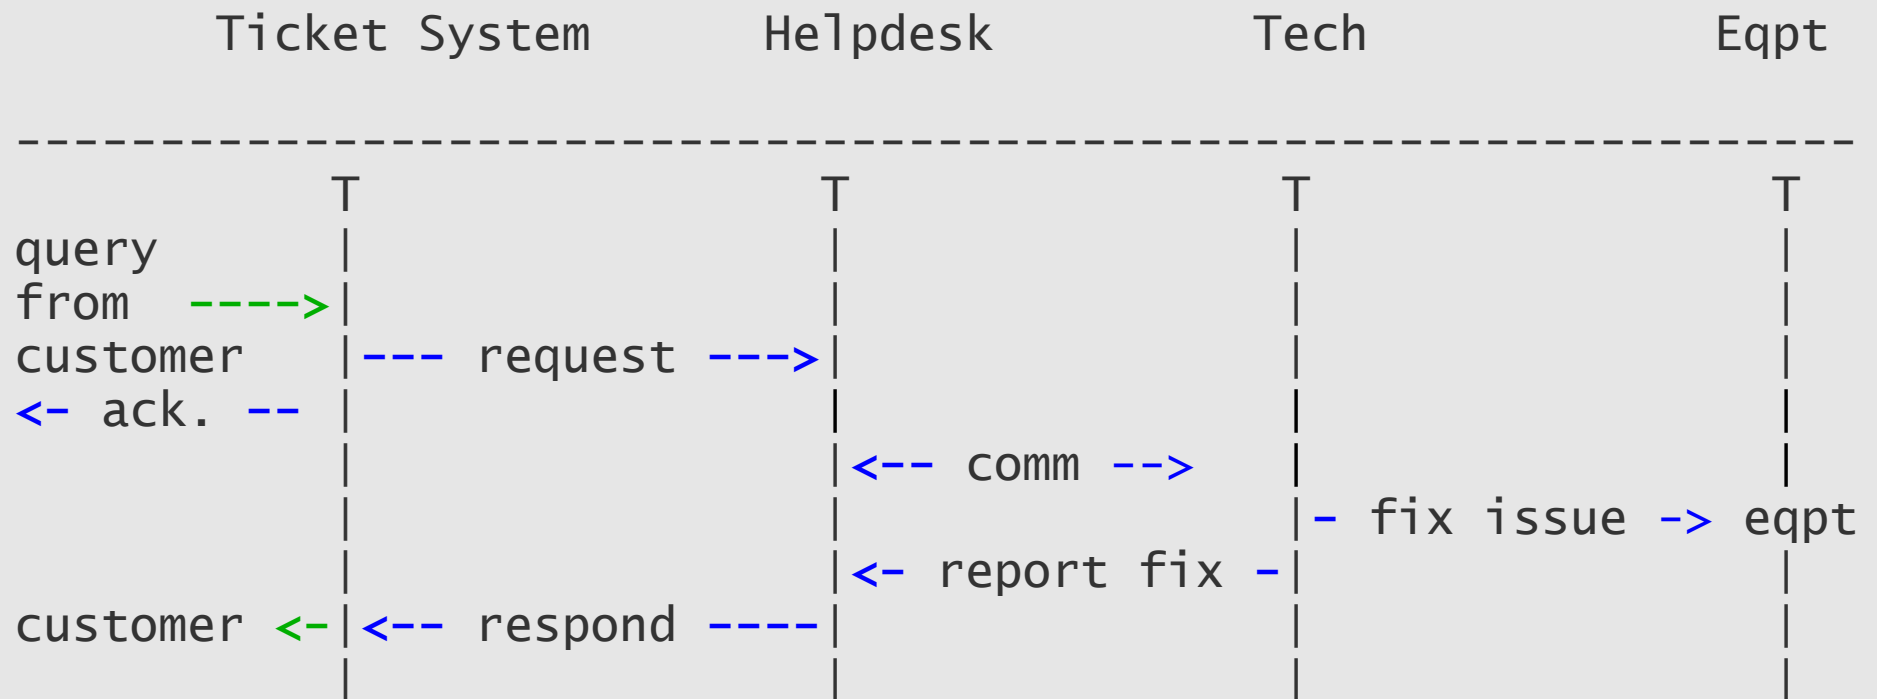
Ticket System Helpdesk Tech Eqpt

-----------------------------------------------------------------
T T T T
query | | | |
from ---->| | | |
customer |--- request --->| | |
<- ack. -- | | | |
| |<-- comm --> | |
| | |- fix issue -> eqpt
| |<- report fix -| |
customer <-|<-- respond ----| | |
| | | |